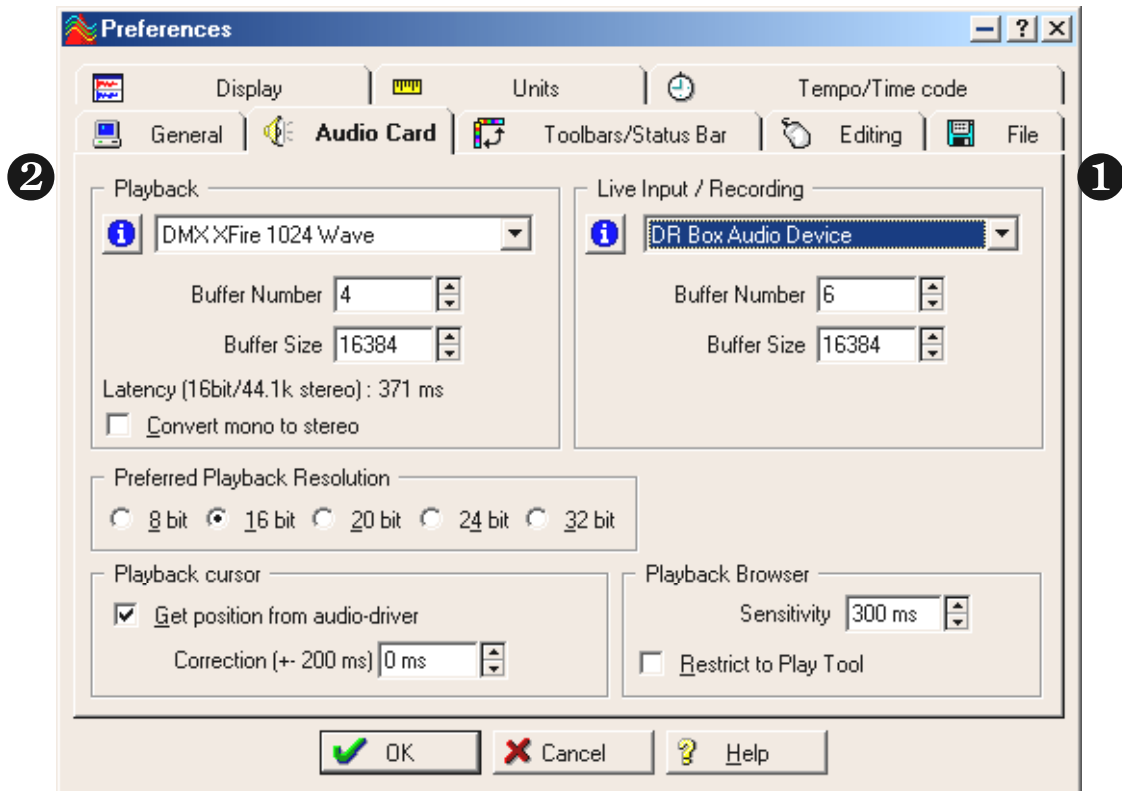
Preferences

Display | Units | Tempo/Time code

General | Audio Card | Toolbars/Status Bar | Editing | File

❷ ❶

Playback

DMX XFire 1024 Wave

Buffer Number 4

Buffer Size 16384

Latency (16bit/44.1k stereo) : 371 ms

Convert mono to stereo

Live Input / Recording

DR Box Audio Device

Buffer Number 6

Buffer Size 16384

Preferred Playback Resolution

8 bit 16 bit 20 bit 24 bit 32 bit

Playback cursor

Get position from audio-driver

Correction (+- 200 ms) 0 ms

Playback Browser

Sensitivity 300 ms

Restrict to Play Tool

OK Cancel Help